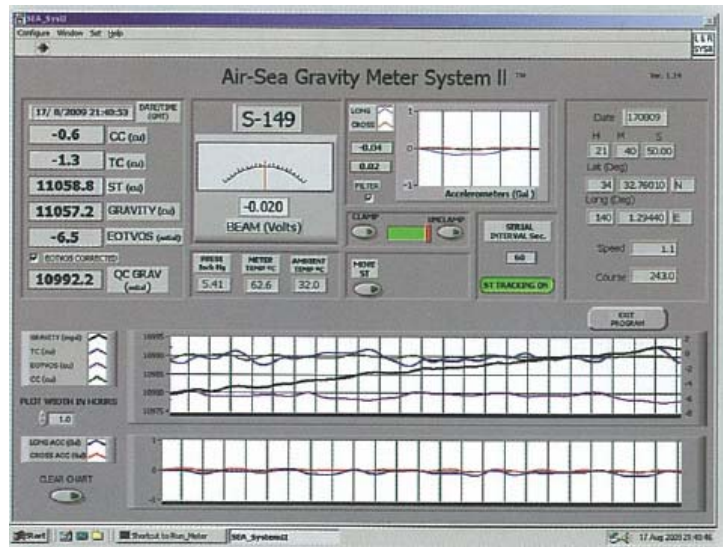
SEA_SysII
Configure Window Set Help
L&R SYSII
Air-Sea Gravity Meter System II ™
Ver. 1.14
17/ 8/2009 21:40:53 DATE/TIME (GMT)
-0.6 CC (cu)
-1.3 TC (cu)
11058.8 ST (cu)
11057.2 GRAVITY (cu)
-6.5 EOTVOS (mGal)
EOTVOS CORRECTED
10992.2 QC GRAV (mGal)
S-149
-0.020
BEAM (Volts)
PRESS Inch Hg
5.41
METER TEMP ºC
62.6
AMBIENT TEMP ºC
32.0
LONG
CROSS
-0.04
0.02
FILTER
1
0
-1
Accelerometers (Gal)
CLAMP
UNCLAMP
MOVE ST
SERIAL INTERVAL Sec.
60
ST TRACKING ON
Date 170809
H M S
21 40 50.00
Lat (Deg)
34 32.76010 N
Long (Deg)
140 1.29440 E
Speed 1.1
Course 243.0
EXIT PROGRAM
GRAVITY (mgal)
TC (cu)
EOTVOS (cu)
CC (cu)
PLOT WIDTH IN HOURS
1.0
10995
10990
10985
10980
10975
2
0
-2
-4
-6
-8
LONG ACC (Gal)
CROSS ACC (Gal)
CLEAR CHART
1
0
-1
Start
Shortcut to Run_Meter
SEA_SystemII
17 Aug 2009 21:40:46